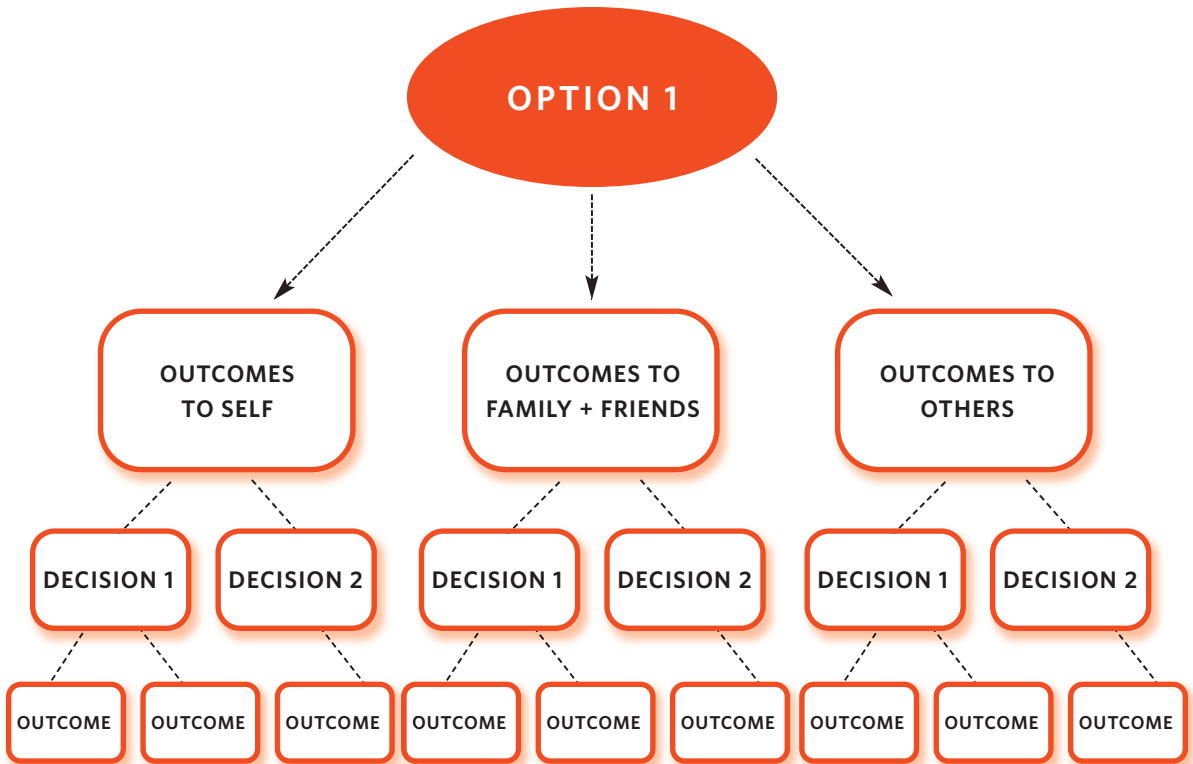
OPTION 1

OUTCOMES TO SELF

OUTCOMES TO FAMILY + FRIENDS

OUTCOMES TO OTHERS

DECISION 1

DECISION 2

DECISION 1

DECISION 2

DECISION 1

DECISION 2

OUTCOME

OUTCOME

OUTCOME

OUTCOME

OUTCOME

OUTCOME

OUTCOME

OUTCOME

OUTCOME